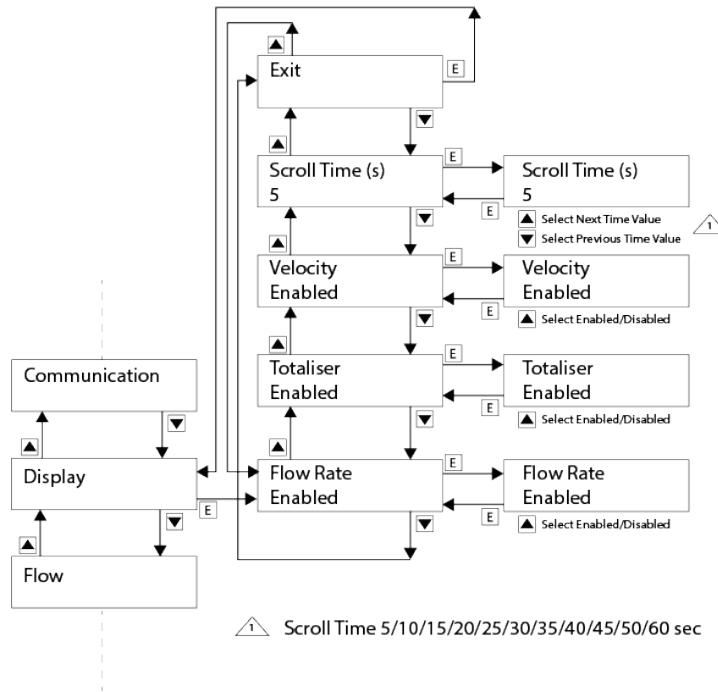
▲
Exit
E
▼
▲
Scroll Time (s)
5
E
Scroll Time (s)
5
E
▲ Select Next Time Value
▼ Select Previous Time Value
1
▼
▲
Velocity
Enabled
E
Velocity
Enabled
E
▲ Select Enabled/Disabled
▼
▲
Totaliser
Enabled
E
Totaliser
Enabled
E
▲ Select Enabled/Disabled
Communication
▼
▲
Display
E
Flow Rate
Enabled
E
Flow Rate
Enabled
E
▲ Select Enabled/Disabled
▼
▼
▲
Flow

1 Scroll Time 5/10/15/20/25/30/35/40/45/50/60 sec